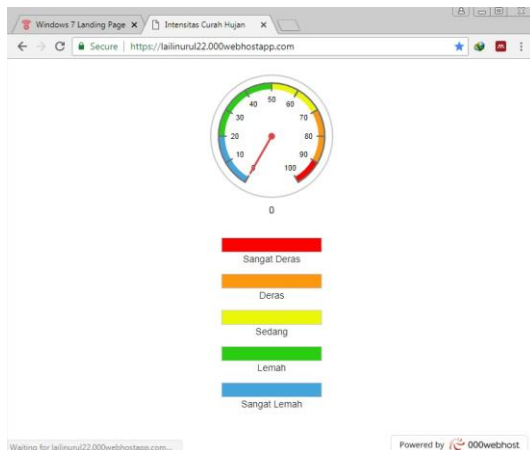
Windows 7 Landing Page ×
Intensitas Curah Hujan ×

Secure | https://lailinurul22.000webhostapp.com

50
40 60
30 70
20 80
10 90
0 100

0

Sangat Deras

Deras

Sedang

Lemah

Sangat Lemah

Waiting for lailinurul22.000webhostapp.com...

Powered by 000webhost